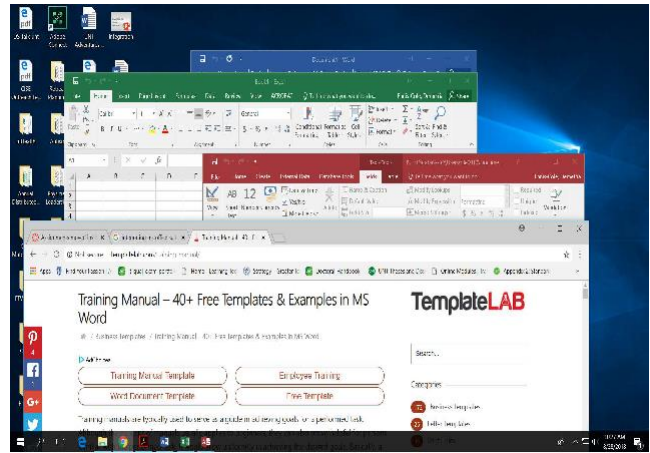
Training Manual – 40+ Free Templates & Examples in MS Word

TemplateLAB

Training Manual Template

Employee Training

Word Document Template

Free Template

Search...

Categories

Training manuals are typically used to serve as a guide in achieving goals or a performed task.

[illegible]